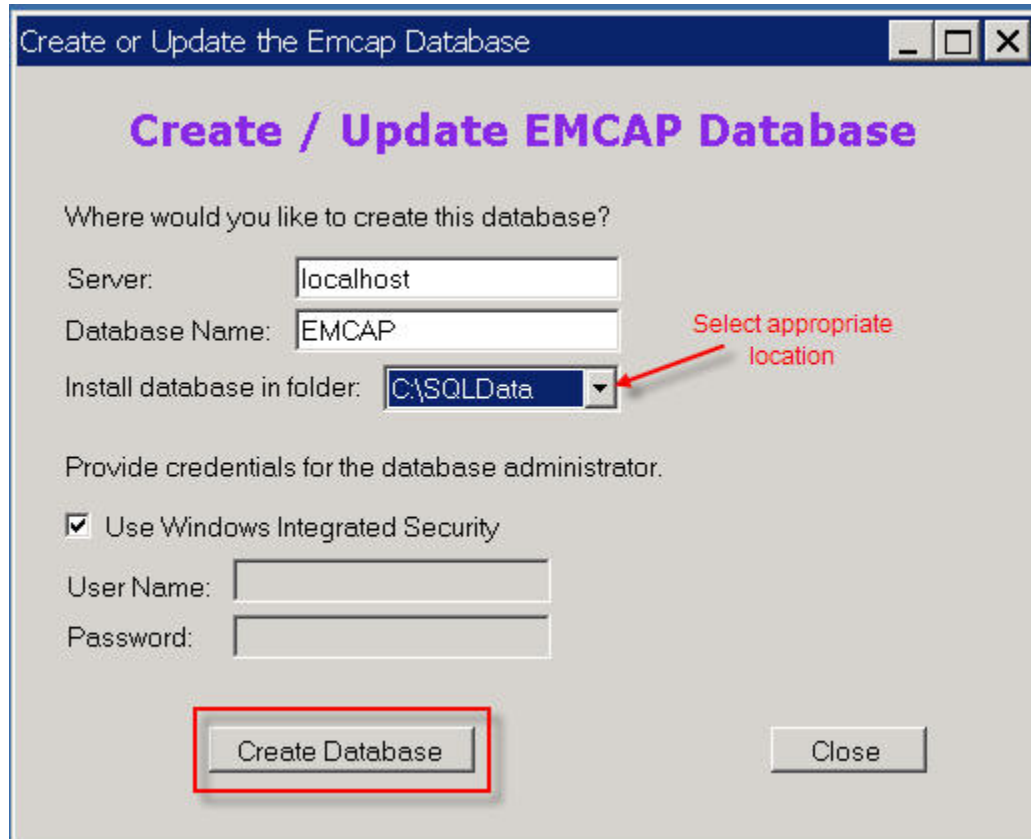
Create or Update the Emcap Database

Create / Update EMCAP Database

Where would you like to create this database?

Server: localhost

Database Name: EMCAP

Select appropriate location

Install database in folder: C:\SQLData

Provide credentials for the database administrator.

Use Windows Integrated Security

User Name:

Password:

Create Database

Close